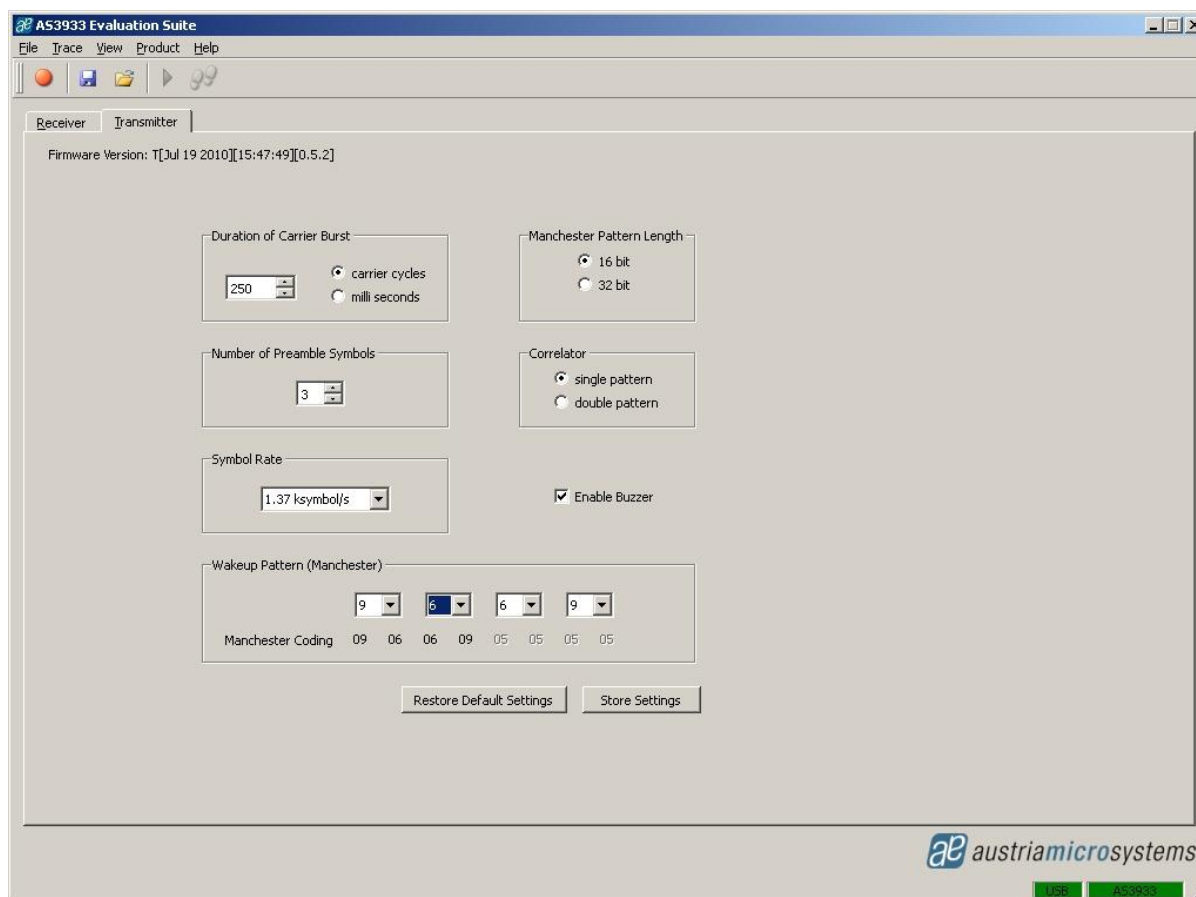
AS3933 Evaluation Suite

File Trace View Product Help

Receiver Transmitter

Firmware Version: T[Jul 19 2010][15:47:49][0.5.2]

Duration of Carrier Burst

250

carrier cycles

milli seconds

Manchester Pattern Length

16 bit

32 bit

Number of Preamble Symbols

3

Correlator

single pattern

double pattern

Symbol Rate

1.37 ksymbol/s

Enable Buzzer

Wakeup Pattern (Manchester)

9 6 6 9

Manchester Coding 09 06 06 09 05 05 05 05

Restore Default Settings

Store Settings

austriamicrosystems

USB AS3933